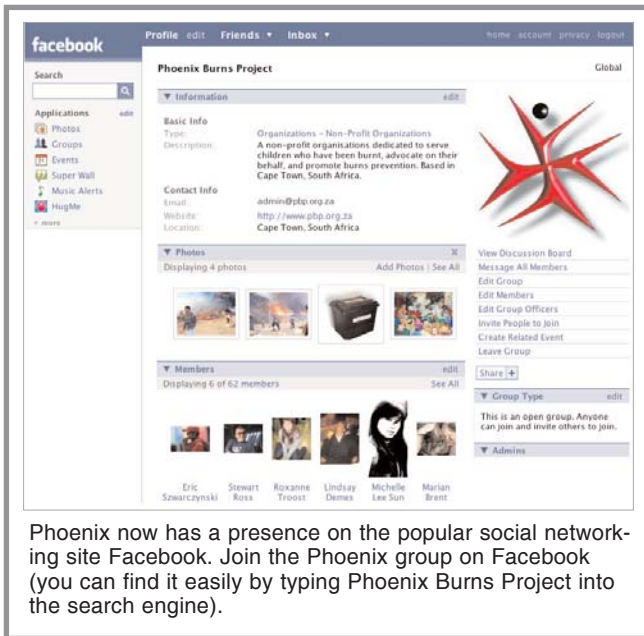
facebook Profile edit Friends ▾ Inbox ▾ home account privacy logout

Search

Applications edit
Photos
Groups
Events
Super Wall
Music Alerts
HugMe
▾ more

Phoenix Burns Project Global

▼ Information edit

Basic Info
Type: Organizations - Non-Profit Organizations
Description: A non-profit organisations dedicated to serve children who have been burnt, advocate on their behalf, and promote burns prevention. Based in Cape Town, South Africa.

Contact Info
Email: admin@pbp.org.za
Website: http://www.pbp.org.za
Location: Cape Town, South Africa

▼ Photos X
Displaying 4 photos Add Photos | See All

▼ Members edit
Displaying 6 of 62 members See All

Eric Szwarczynski
Stewart Ross
Roxanne Troost
Lindsay Demes
Michelle Lex Sun
Marian Brent

View Discussion Board
Message All Members
Edit Group
Edit Members
Edit Group Officers
Invite People to Join
Create Related Event
Leave Group

Share +

▼ Group Type edit
This is an open group. Anyone can join and invite others to join.

▼ Admins

Phoenix now has a presence on the popular social networking site Facebook. Join the Phoenix group on Facebook (you can find it easily by typing Phoenix Burns Project into the search engine).